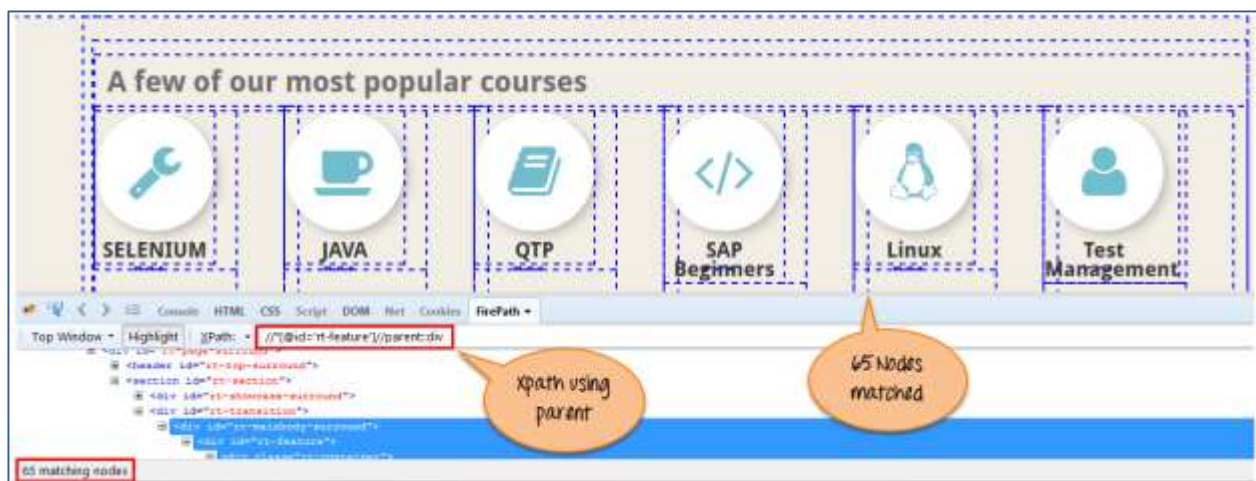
A few of our most popular courses

SELENIUM

JAVA

QTP

SAP Beginners

Linux

Test Management

Console HTML CSS Script DOM Net Cookies FirePath

Top Window Highlight XPath: //*[@id='rt-feature']//parent::div

<div id="rt-page-surround">
<header id="rt-top-surround">
<section id="rt-section">
<div id="rt-showcase-surround">
<div id="rt-transition">
<div id="rt-mainbody-surround">
<div id="rt-feature">
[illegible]

65 matching nodes

Xpath using parent

65 Nodes matched